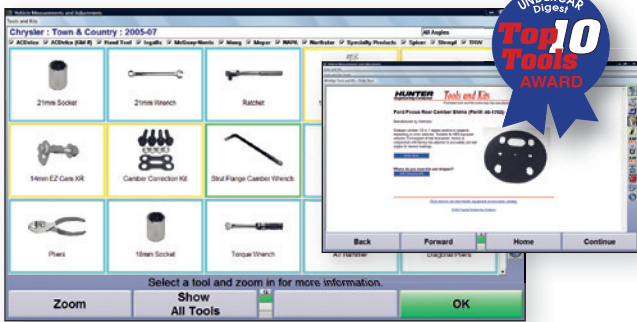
Vehicle Measurements and Adjustments

Tools and Kits

Chrysler : Town & Country : 2005-07

All Angles

ACDelco ACDelco (GM R) Hand Tool Ingalls McQuay-Norris Moog Mopar NAPA Northstar Specialty Products Spicer Strongt THW

21mm Socket

21mm Wrench

Ratchet

14mm EZ Cam XR

Camber Correction Kit

Strut Flange Camber Wrench

Pliers

18mm Socket

Torque Wrench

Air Hammer

Diagonal Pliers

Select a tool and zoom in for more information.

Zoom

Show All Tools

OK

UNDERCAR Digest

Top 10 Tools AWARD

HUNTER Engineering Company

Tools and Kits

Ford/Focus Rear Camber Shims (Part# 46-1702)

Back

Forward

Home

Continue